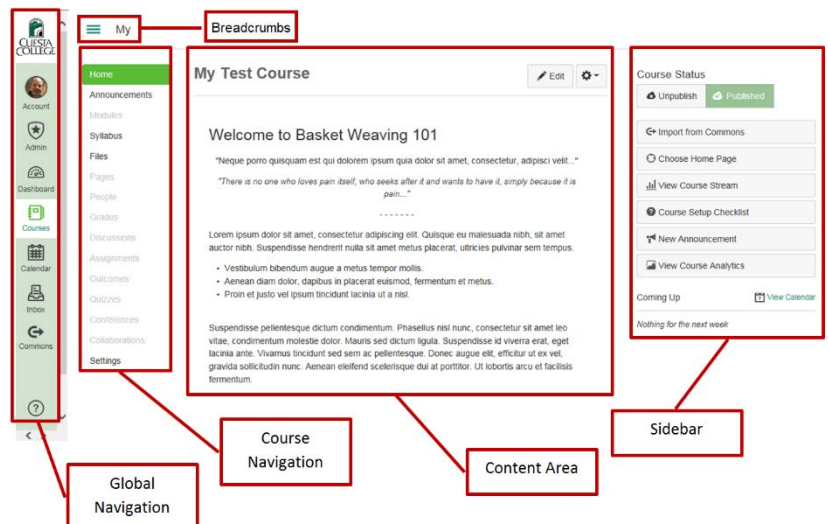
CUESTA COLLEGE

Account

Admin

Dashboard

Courses

Calendar

Inbox

Commons

?

My

Breadcrumbs

Home

Announcements

Modules

Syllabus

Files

Pages

People

Grades

Discussions

Assignments

Outcomes

Quizzes

Conferences

Collaborations

Settings

My Test Course

Edit

Welcome to Basket Weaving 101

"Neque porro quisquam est qui dolorem ipsum quia dolor sit amet, consectetur, adipisci velit..."

"There is no one who loves pain itself, who seeks after it and wants to have it, simply because it is pain..."

-------

Lorem ipsum dolor sit amet, consectetur adipiscing elit. Quisque eu malesuada nibh, sit amet auctor nibh. Suspendisse hendrerit nulla sit amet metus placerat, ultricies pulvinar sem tempus.

- Vestibulum bibendum augue a metus tempor mollis.
- Aenean diam dolor, dapibus in placerat euismod, fermentum et metus.
- Proin et justo vel ipsum tincidunt lacinia ut a nisl.

Suspendisse pellentesque dictum condimentum. Phasellus nisi nunc, consectetur sit amet leo vitae, condimentum molestie dolor. Mauris sed dictum ligula. Suspendisse id viverra erat, eget lacinia ante. Vivamus tincidunt sed sem ac pellentesque. Donec augue elit, efficitur ut ex vel, gravida sollicitudin nunc. Aenean eleifend scelerisque dui at porttitor. Ut lobortis arcu et facilisis fermentum.

Course Status

Unpublish

Published

Import from Commons

Choose Home Page

View Course Stream

Course Setup Checklist

New Announcement

View Course Analytics

Coming Up

View Calendar

Nothing for the next week

Course Navigation

Content Area

Sidebar

Global Navigation